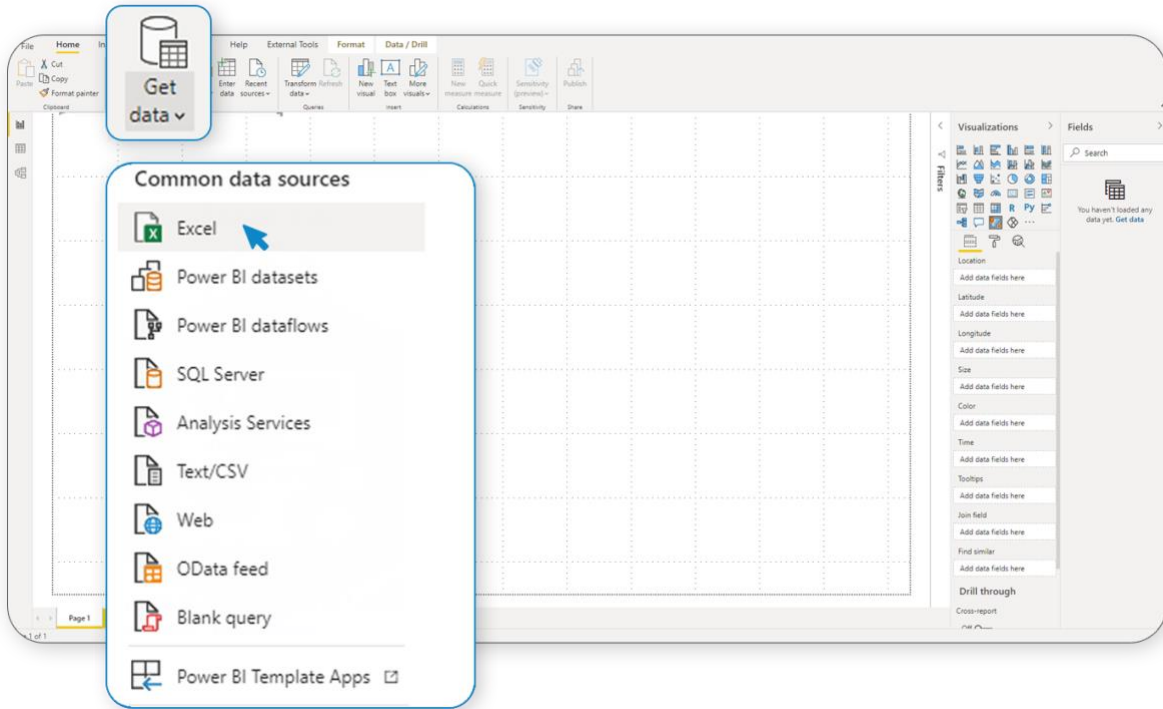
File Home In Help External Tools Format Data / Drill

Paste Cut Copy Format painter Clipboard

Get data

Enter data Recent sources Transform data Refresh Queries New visual Text box More visuals Insert New measure Quick measure Calculations Sensitivity (preview) Sensitivity Publish Share

Common data sources

Excel

Power BI datasets

Power BI dataflows

SQL Server

Analysis Services

Text/CSV

Web

OData feed

Blank query

Power BI Template Apps

Filters

Visualizations

Fields

Search

You haven't loaded any data yet. Get data

Location
Add data fields here
Latitude
Add data fields here
Longitude
Add data fields here
Size
Add data fields here
Color
Add data fields here
Time
Add data fields here
Tooltips
Add data fields here
Join field
Add data fields here
Find similar
Add data fields here

Drill through
Cross-report

Page 1

1 of 1